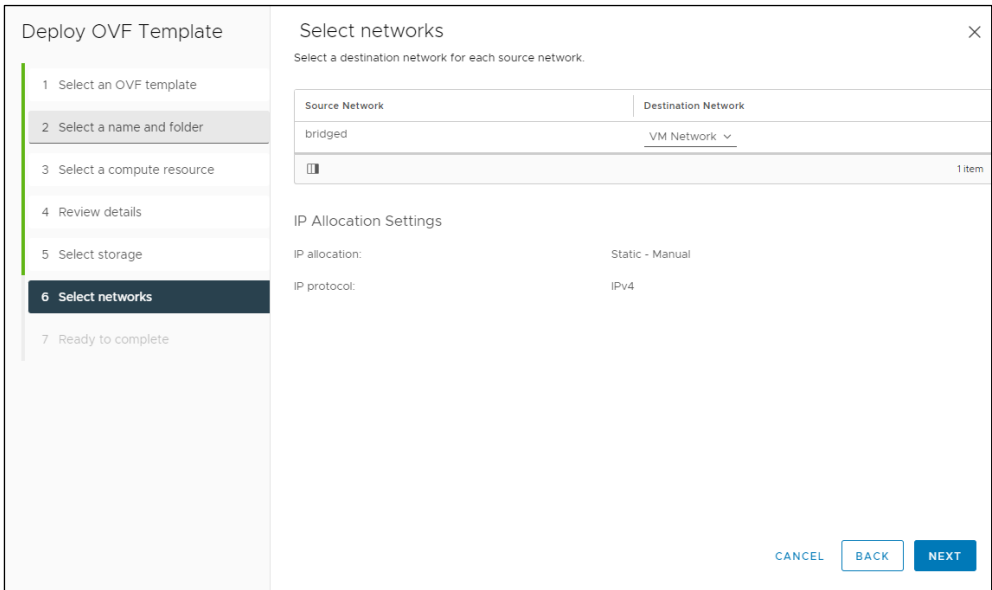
Deploy OVF Template

1 Select an OVF template
2 Select a name and folder
3 Select a compute resource
4 Review details
5 Select storage
6 Select networks
7 Ready to complete

Select networks

×

Select a destination network for each source network.

| Source Network | Destination Network |
|---|---|
| bridged | VM Network ⌄ |

1 item

IP Allocation Settings

IP allocation: Static - Manual

IP protocol: IPv4

CANCEL BACK NEXT